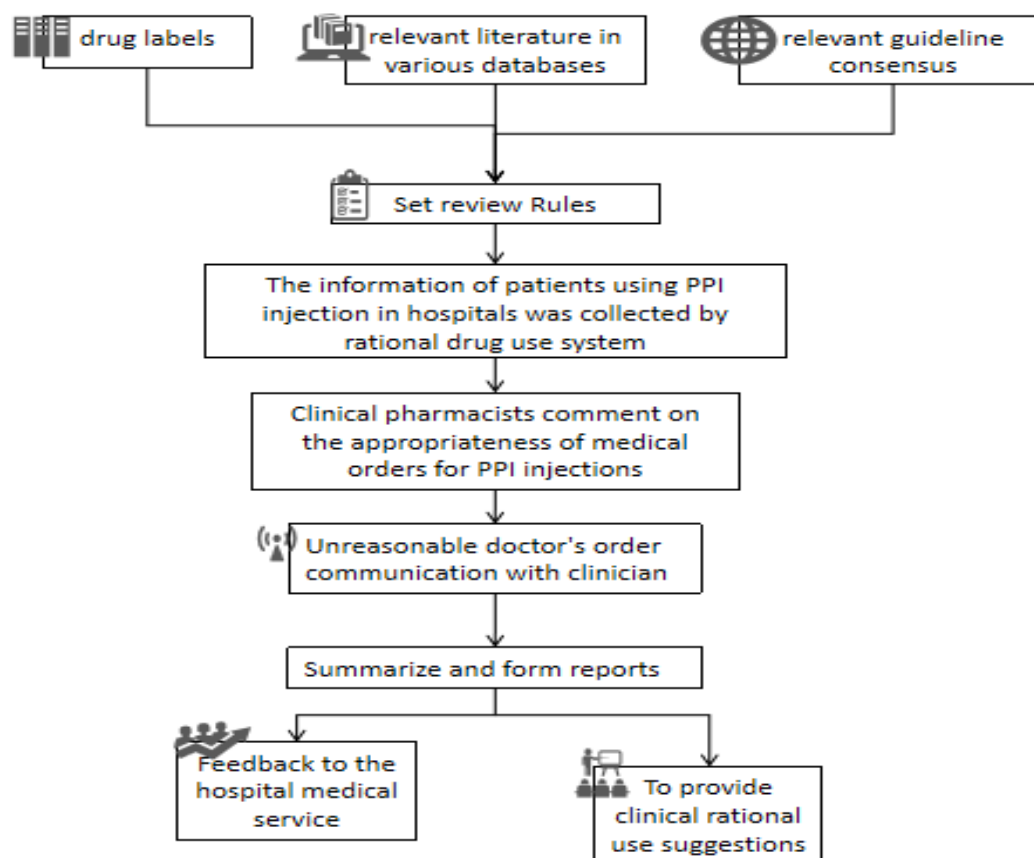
drug labels

relevant literature in various databases

relevant guideline consensus

Set review Rules

The information of patients using PPI injection in hospitals was collected by rational drug use system

Clinical pharmacists comment on the appropriateness of medical orders for PPI injections

Unreasonable doctor's order communication with clinician

Summarize and form reports

Feedback to the hospital medical service

To provide clinical rational use suggestions